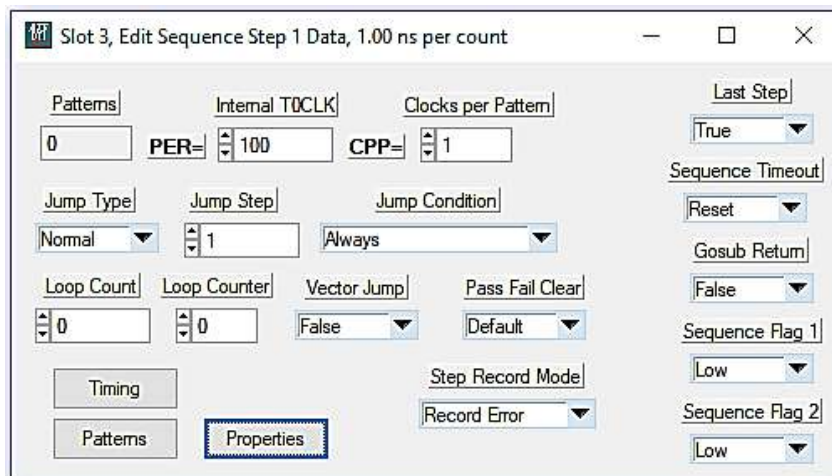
Slot 3, Edit Sequence Step 1 Data, 1.00 ns per count

Patterns
0

Internal T0CLK
PER= 100

Clocks per Pattern
CPP= 1

Last Step
True

Sequence Timeout
Reset

Jump Type
Normal

Jump Step
1

Jump Condition
Always

Gosub Return
False

Loop Count
0

Loop Counter
0

Vector Jump
False

Pass Fail Clear
Default

Sequence Flag 1
Low

Timing

Step Record Mode
Record Error

Sequence Flag 2
Low

Patterns

Properties